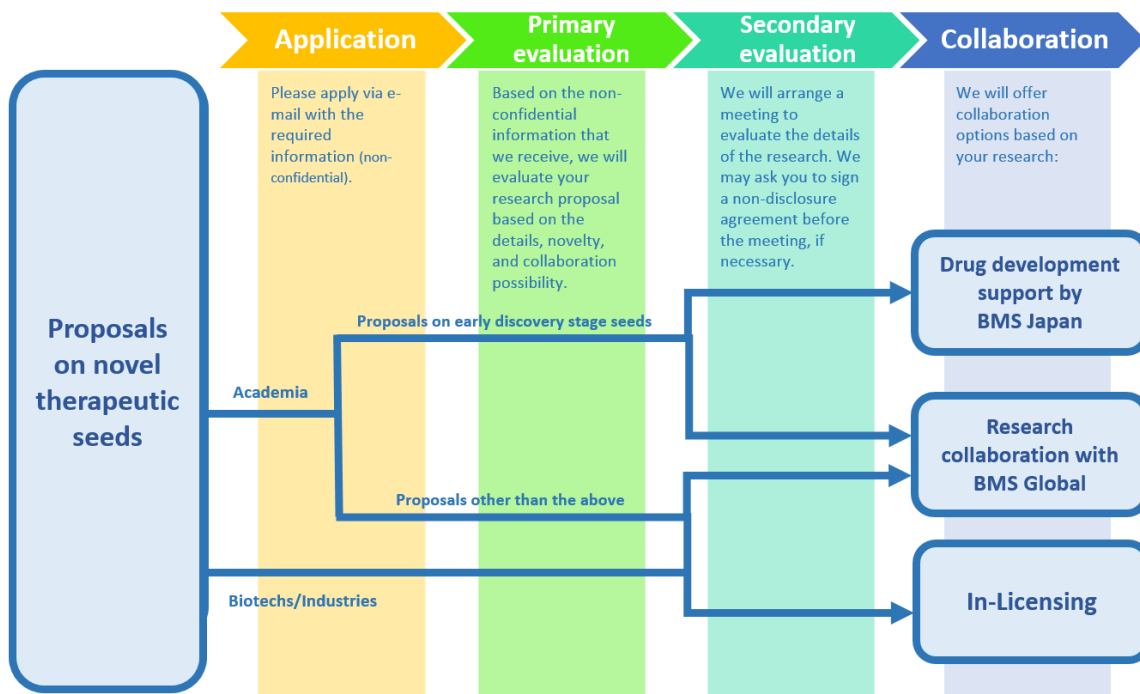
Application

Primary evaluation

Secondary evaluation

Collaboration

Please apply via e-mail with the required information (non-confidential).

Based on the non-confidential information that we receive, we will evaluate your research proposal based on the details, novelty, and collaboration possibility.

We will arrange a meeting to evaluate the details of the research. We may ask you to sign a non-disclosure agreement before the meeting, if necessary.

We will offer collaboration options based on your research:

Proposals on novel therapeutic seeds

Academia

Proposals on early discovery stage seeds

Proposals other than the above

Biotechs/Industries

Drug development support by BMS Japan

Research collaboration with BMS Global

In-Licensing